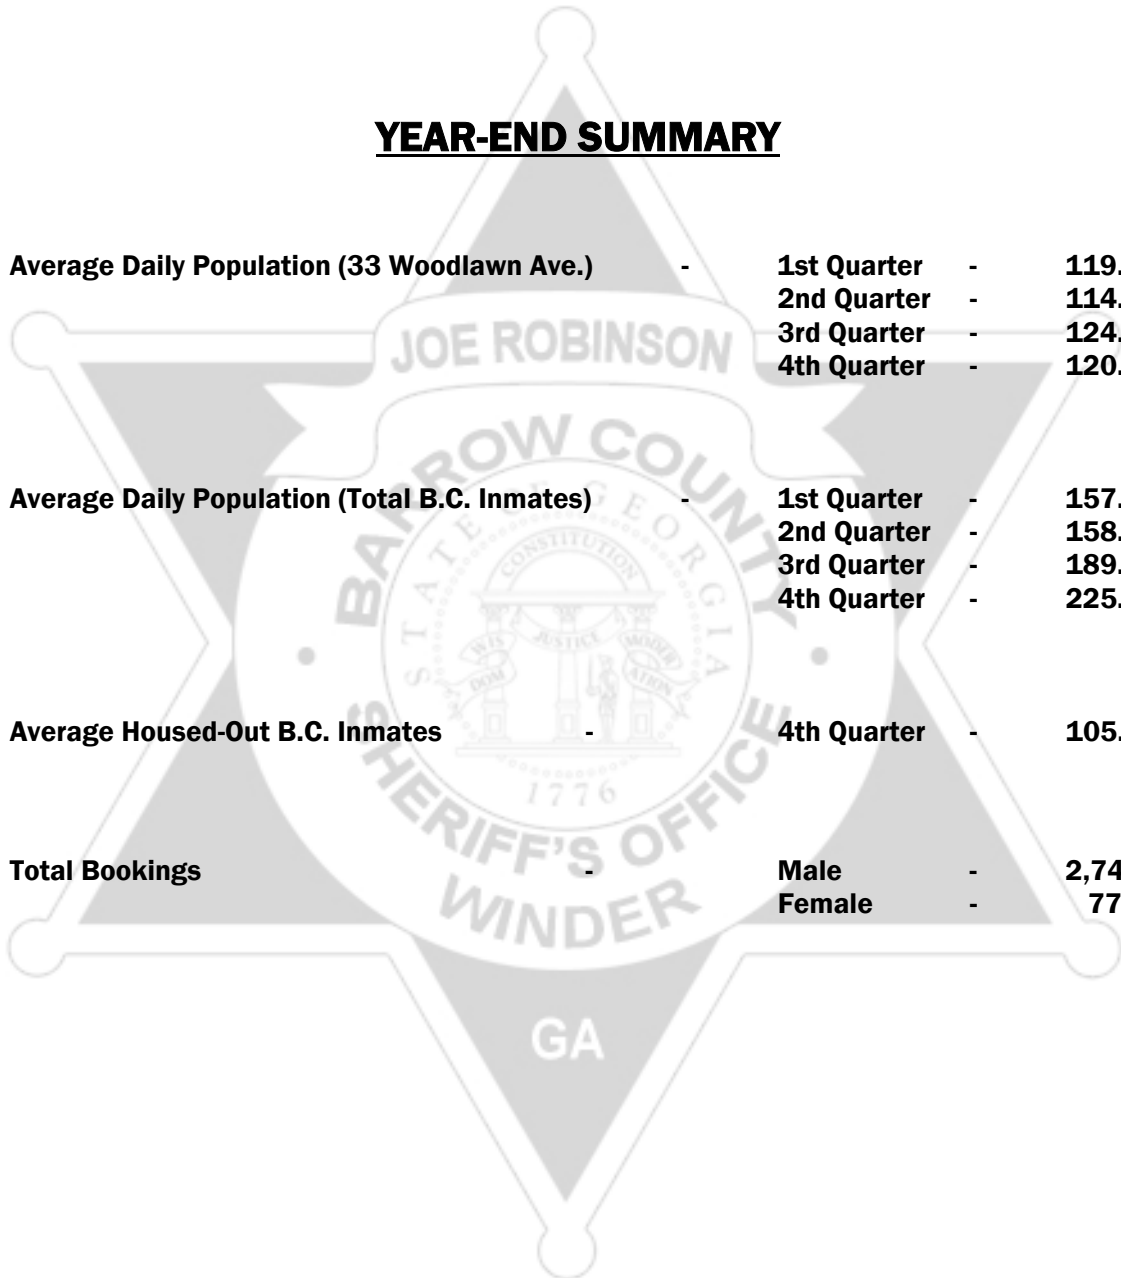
YEAR-END SUMMARY

JOE ROBINSON
BARROW COUNTY
STATE OF GEORGIA
CONSTITUTION
WISDOM JUSTICE MODERATION
1776
SHERIFF'S OFFICE
WINDER
GA

Average Daily Population (33 Woodlawn Ave.) - 1st Quarter - 119.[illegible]
2nd Quarter - 114.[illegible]
3rd Quarter - 124.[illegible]
4th Quarter - 120.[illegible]

Average Daily Population (Total B.C. Inmates) - 1st Quarter - 157.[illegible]
2nd Quarter - 158.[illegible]
3rd Quarter - 189.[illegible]
4th Quarter - 225.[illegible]

Average Housed-Out B.C. Inmates - 4th Quarter - 105.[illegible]

Total Bookings - Male - 2,74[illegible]
Female - 77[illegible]